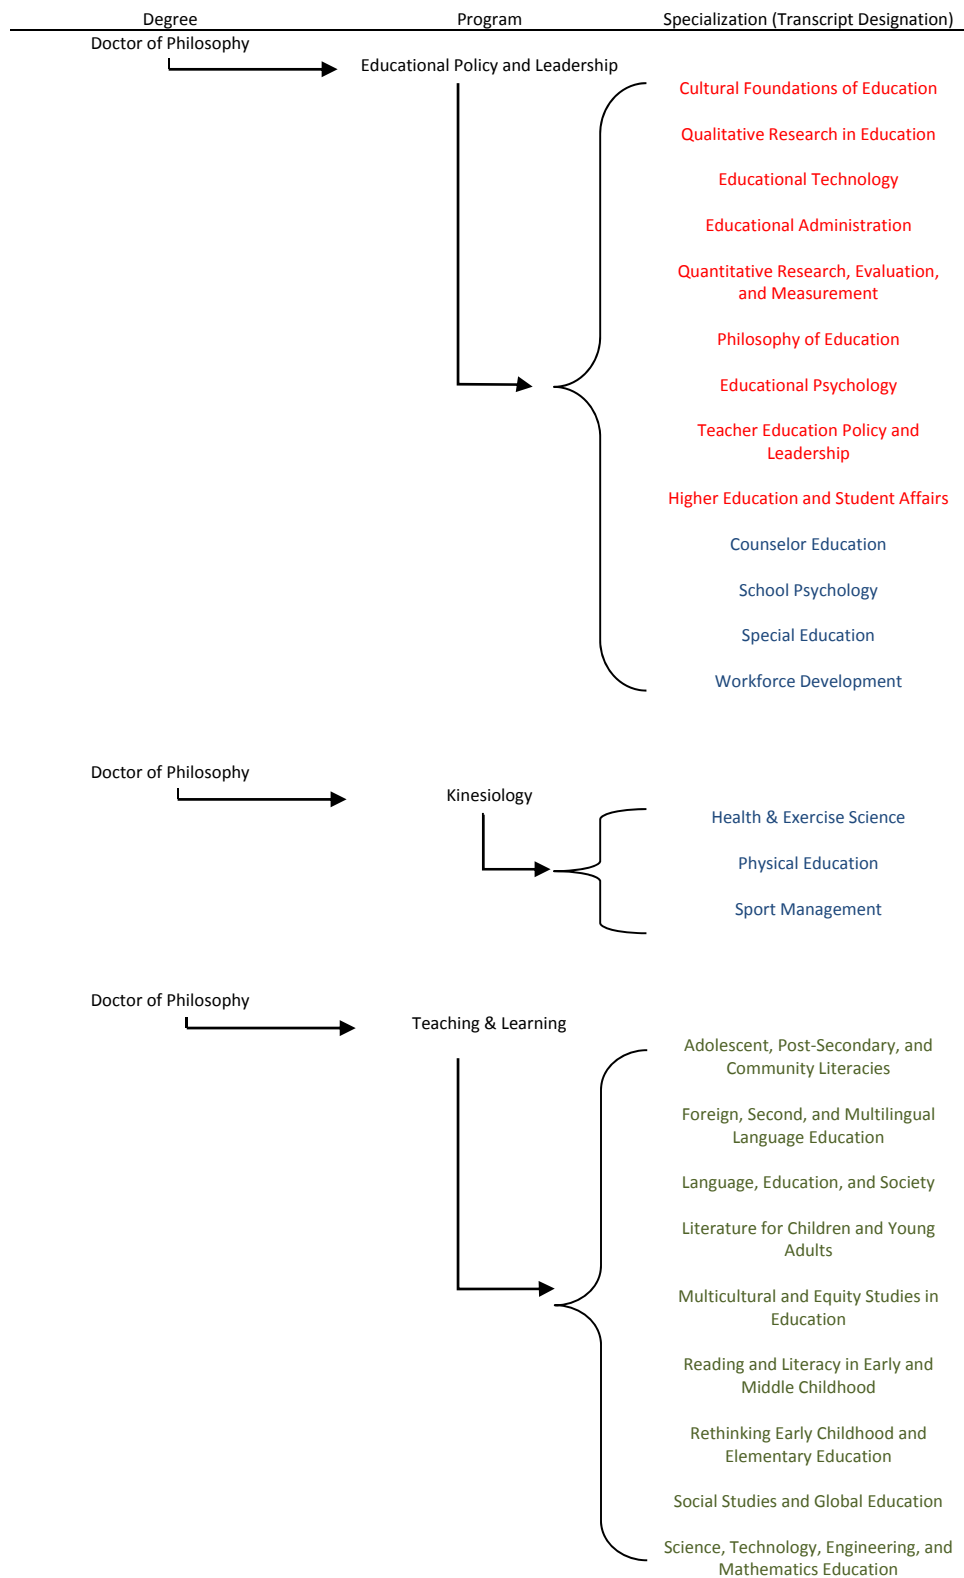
Degree Program Specialization (Transcript Designation)

Doctor of Philosophy

Educational Policy and Leadership

Cultural Foundations of Education

Qualitative Research in Education

Educational Technology

Educational Administration

Quantitative Research, Evaluation, and Measurement

Philosophy of Education

Educational Psychology

Teacher Education Policy and Leadership

Higher Education and Student Affairs

Counselor Education

School Psychology

Special Education

Workforce Development

Doctor of Philosophy

Kinesiology

Health & Exercise Science

Physical Education

Sport Management

Doctor of Philosophy

Teaching & Learning

Adolescent, Post-Secondary, and Community Literacies

Foreign, Second, and Multilingual Language Education

Language, Education, and Society

Literature for Children and Young Adults

Multicultural and Equity Studies in Education

Reading and Literacy in Early and Middle Childhood

Rethinking Early Childhood and Elementary Education

Social Studies and Global Education

Science, Technology, Engineering, and Mathematics Education